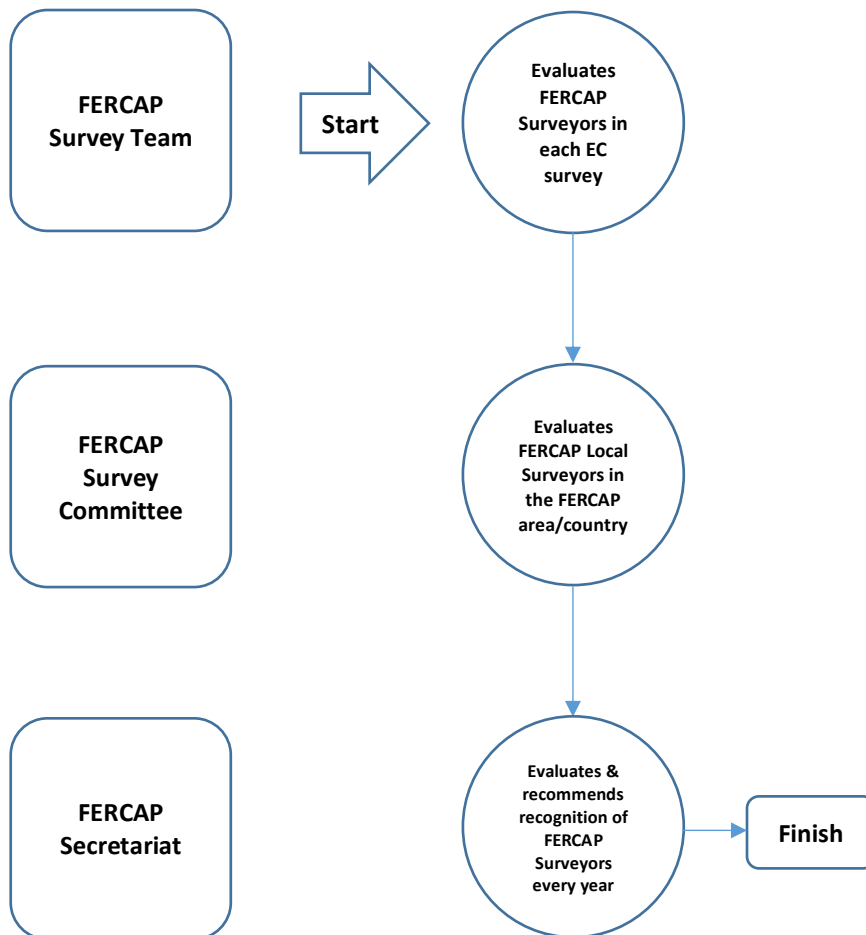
FERCAP Survey Team

Start

Evaluates FERCAP Surveyors in each EC survey

FERCAP Survey Committee

Evaluates FERCAP Local Surveyors in the FERCAP area/country

FERCAP Secretariat

Evaluates & recommends recognition of FERCAP Surveyors every year

Finish